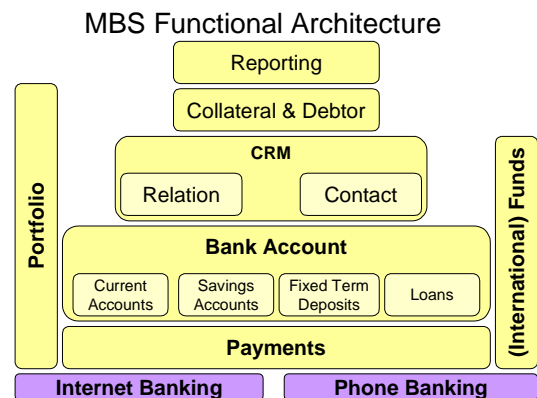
MBS Functional Architecture

Reporting

Collateral & Debtor

CRM

Relation

Contact

Portfolio

(International) Funds

Bank Account

Current Accounts

Savings Accounts

Fixed Term Deposits

Loans

Payments

Internet Banking

Phone Banking